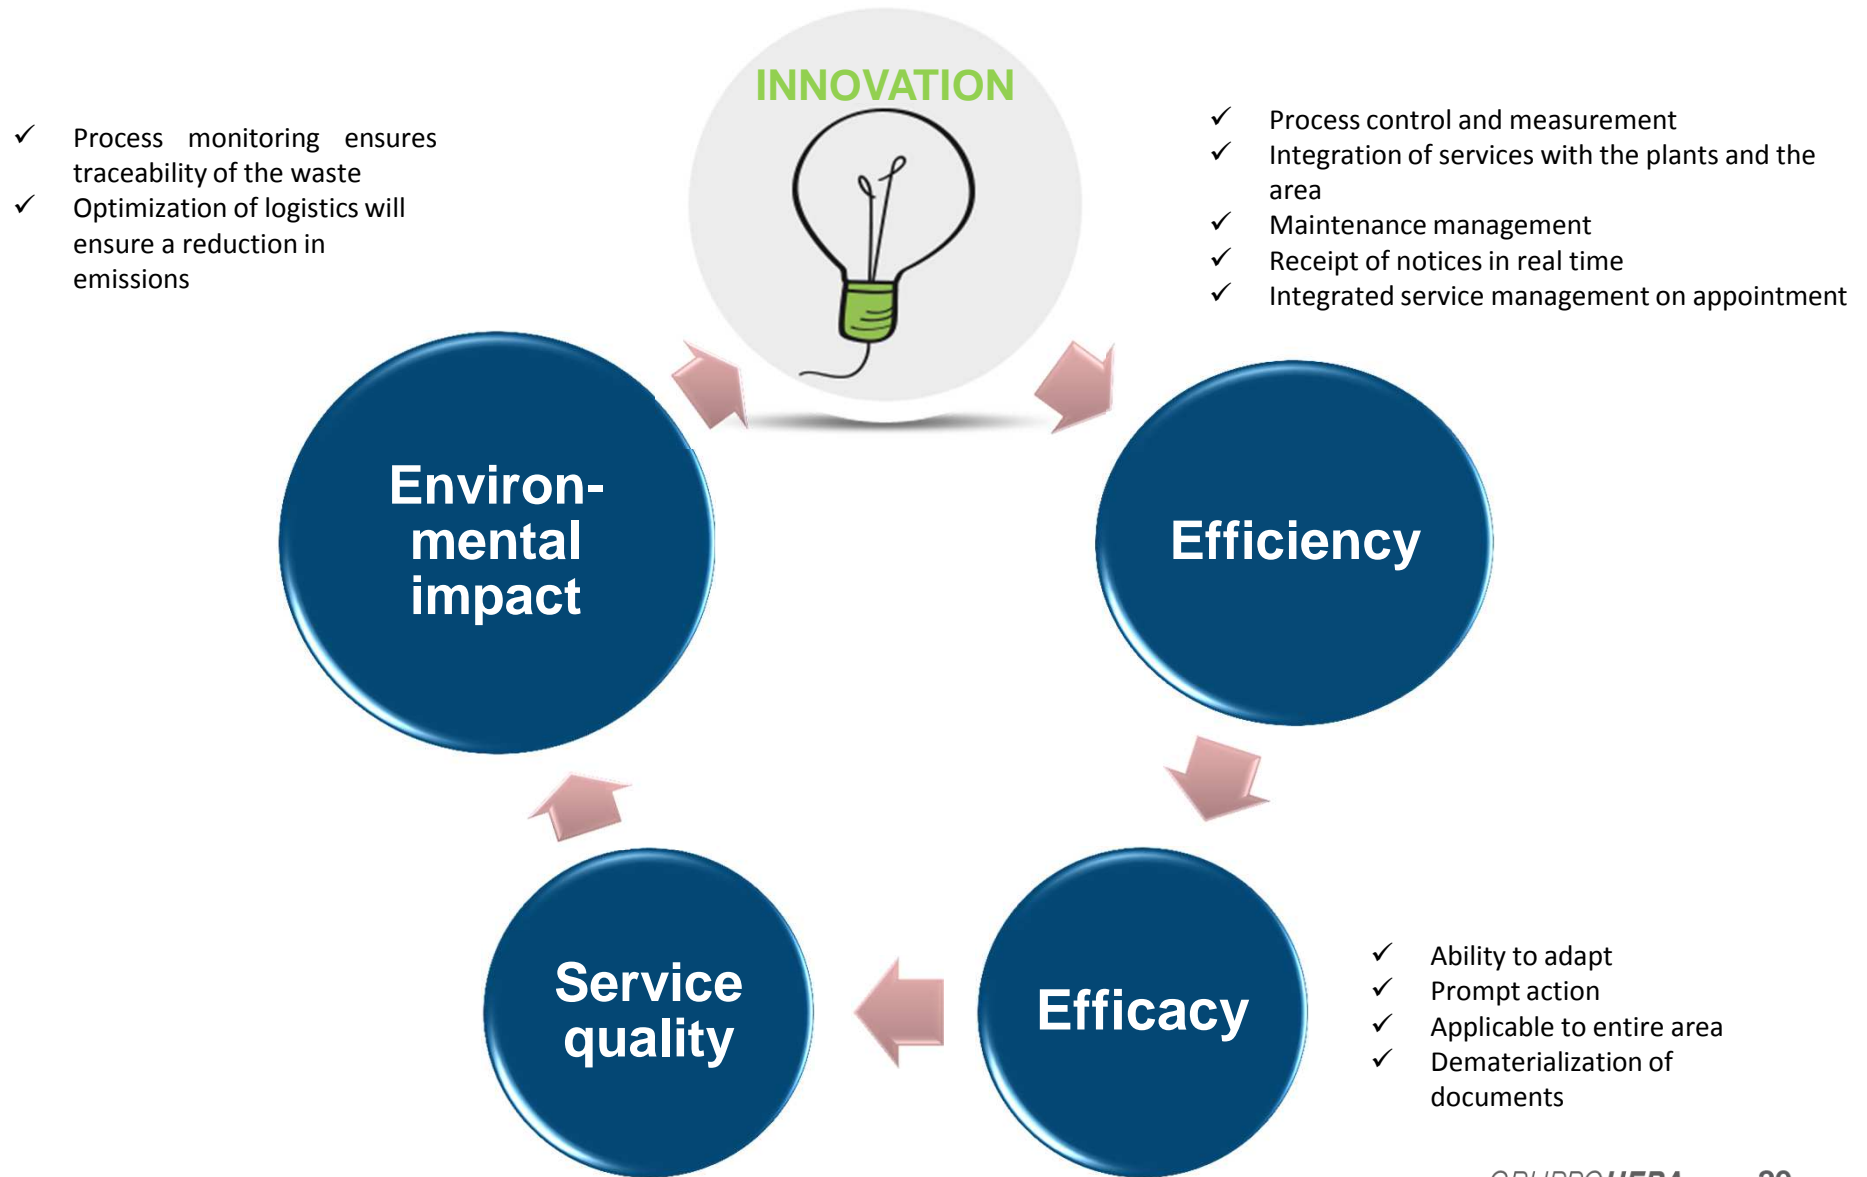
✓ Process monitoring ensures traceability of the waste
✓ Optimization of logistics will ensure a reduction in emissions

INNOVATION

✓ Process control and measurement
✓ Integration of services with the plants and the area
✓ Maintenance management
✓ Receipt of notices in real time
✓ Integrated service management on appointment

Environmental impact

Efficiency

Service quality

Efficacy

✓ Ability to adapt
✓ Prompt action
✓ Applicable to entire area
✓ Dematerialization of documents

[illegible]